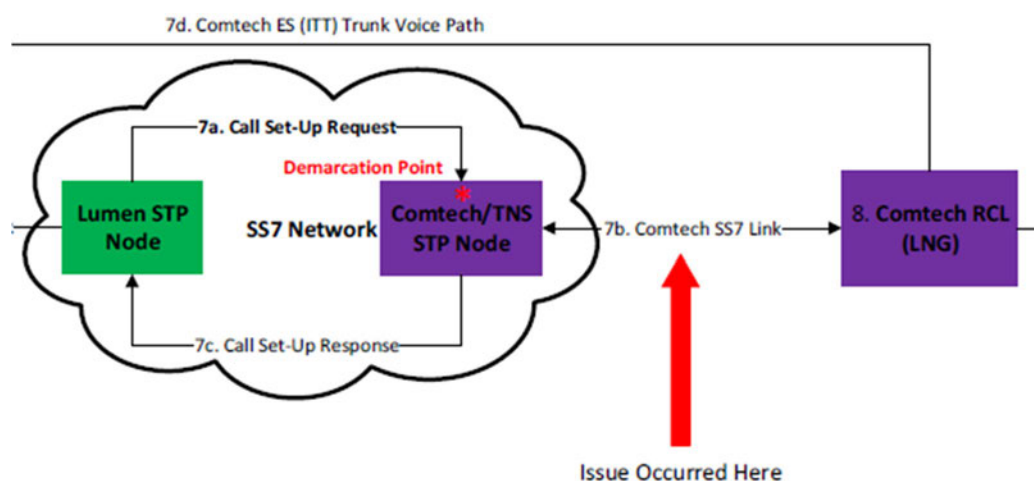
7d. Comtech ES (ITT) Trunk Voice Path

7a. Call Set-Up Request

Demarcation Point

Lumen STP Node

SS7 Network

Comtech/TNS STP Node

7b. Comtech SS7 Link

8. Comtech RCL (LNG)

7c. Call Set-Up Response

Issue Occurred Here